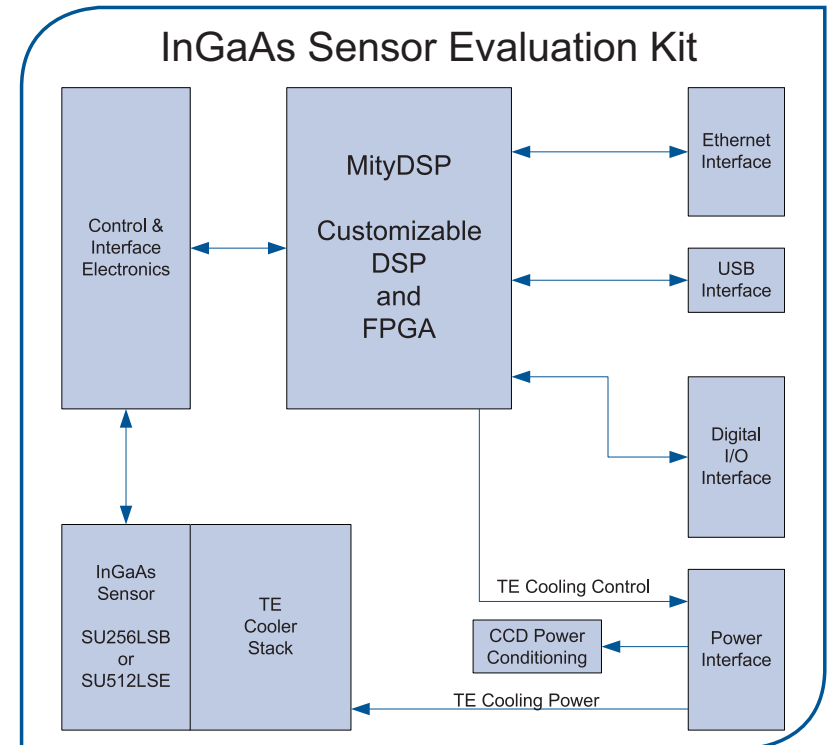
InGaAs Sensor Evaluation Kit

Control & Interface Electronics

MityDSP

Customizable DSP and FPGA

Ethernet Interface

USB Interface

Digital I/O Interface

InGaAs Sensor

SU256LSB or SU512LSE

TE Cooler Stack

TE Cooling Control

CCD Power Conditioning

Power Interface

TE Cooling Power